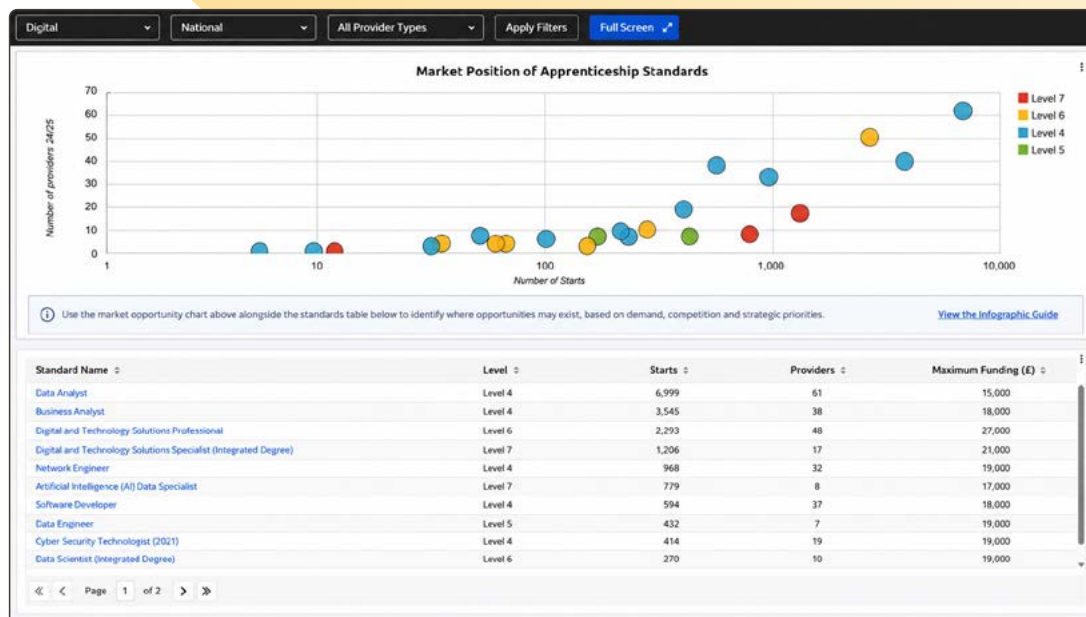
Digital National All Provider Types Apply Filters Full Screen

Market Position of Apprenticeship Standards

70
60
50
40
30
20
10
0

Number of providers 24/25

1 10 100 1,000 10,000

Number of Starts

Level 7
Level 6
Level 4
Level 5

Use the market opportunity chart above alongside the standards table below to identify where opportunities may exist, based on demand, competition and strategic priorities.

View the Infographic Guide

| Standard Name | Level | Starts | Providers | Maximum Funding (£) |
|---|---|---|---|---|
| Data Analyst | Level 4 | 6,999 | 61 | 15,000 |
| Business Analyst | Level 4 | 3,545 | 38 | 18,000 |
| Digital and Technology Solutions Professional | Level 6 | 2,293 | 48 | 27,000 |
| Digital and Technology Solutions Specialist (Integrated Degree) | Level 7 | 1,206 | 17 | 21,000 |
| Network Engineer | Level 4 | 968 | 32 | 19,000 |
| Artificial Intelligence (AI) Data Specialist | Level 7 | 779 | 8 | 17,000 |
| Software Developer | Level 4 | 594 | 37 | 18,000 |
| Data Engineer | Level 5 | 432 | 7 | 19,000 |
| Cyber Security Technologist (2021) | Level 4 | 414 | 19 | 19,000 |
| Data Scientist (Integrated Degree) | Level 6 | 270 | 10 | 19,000 |

Page 1 of 2